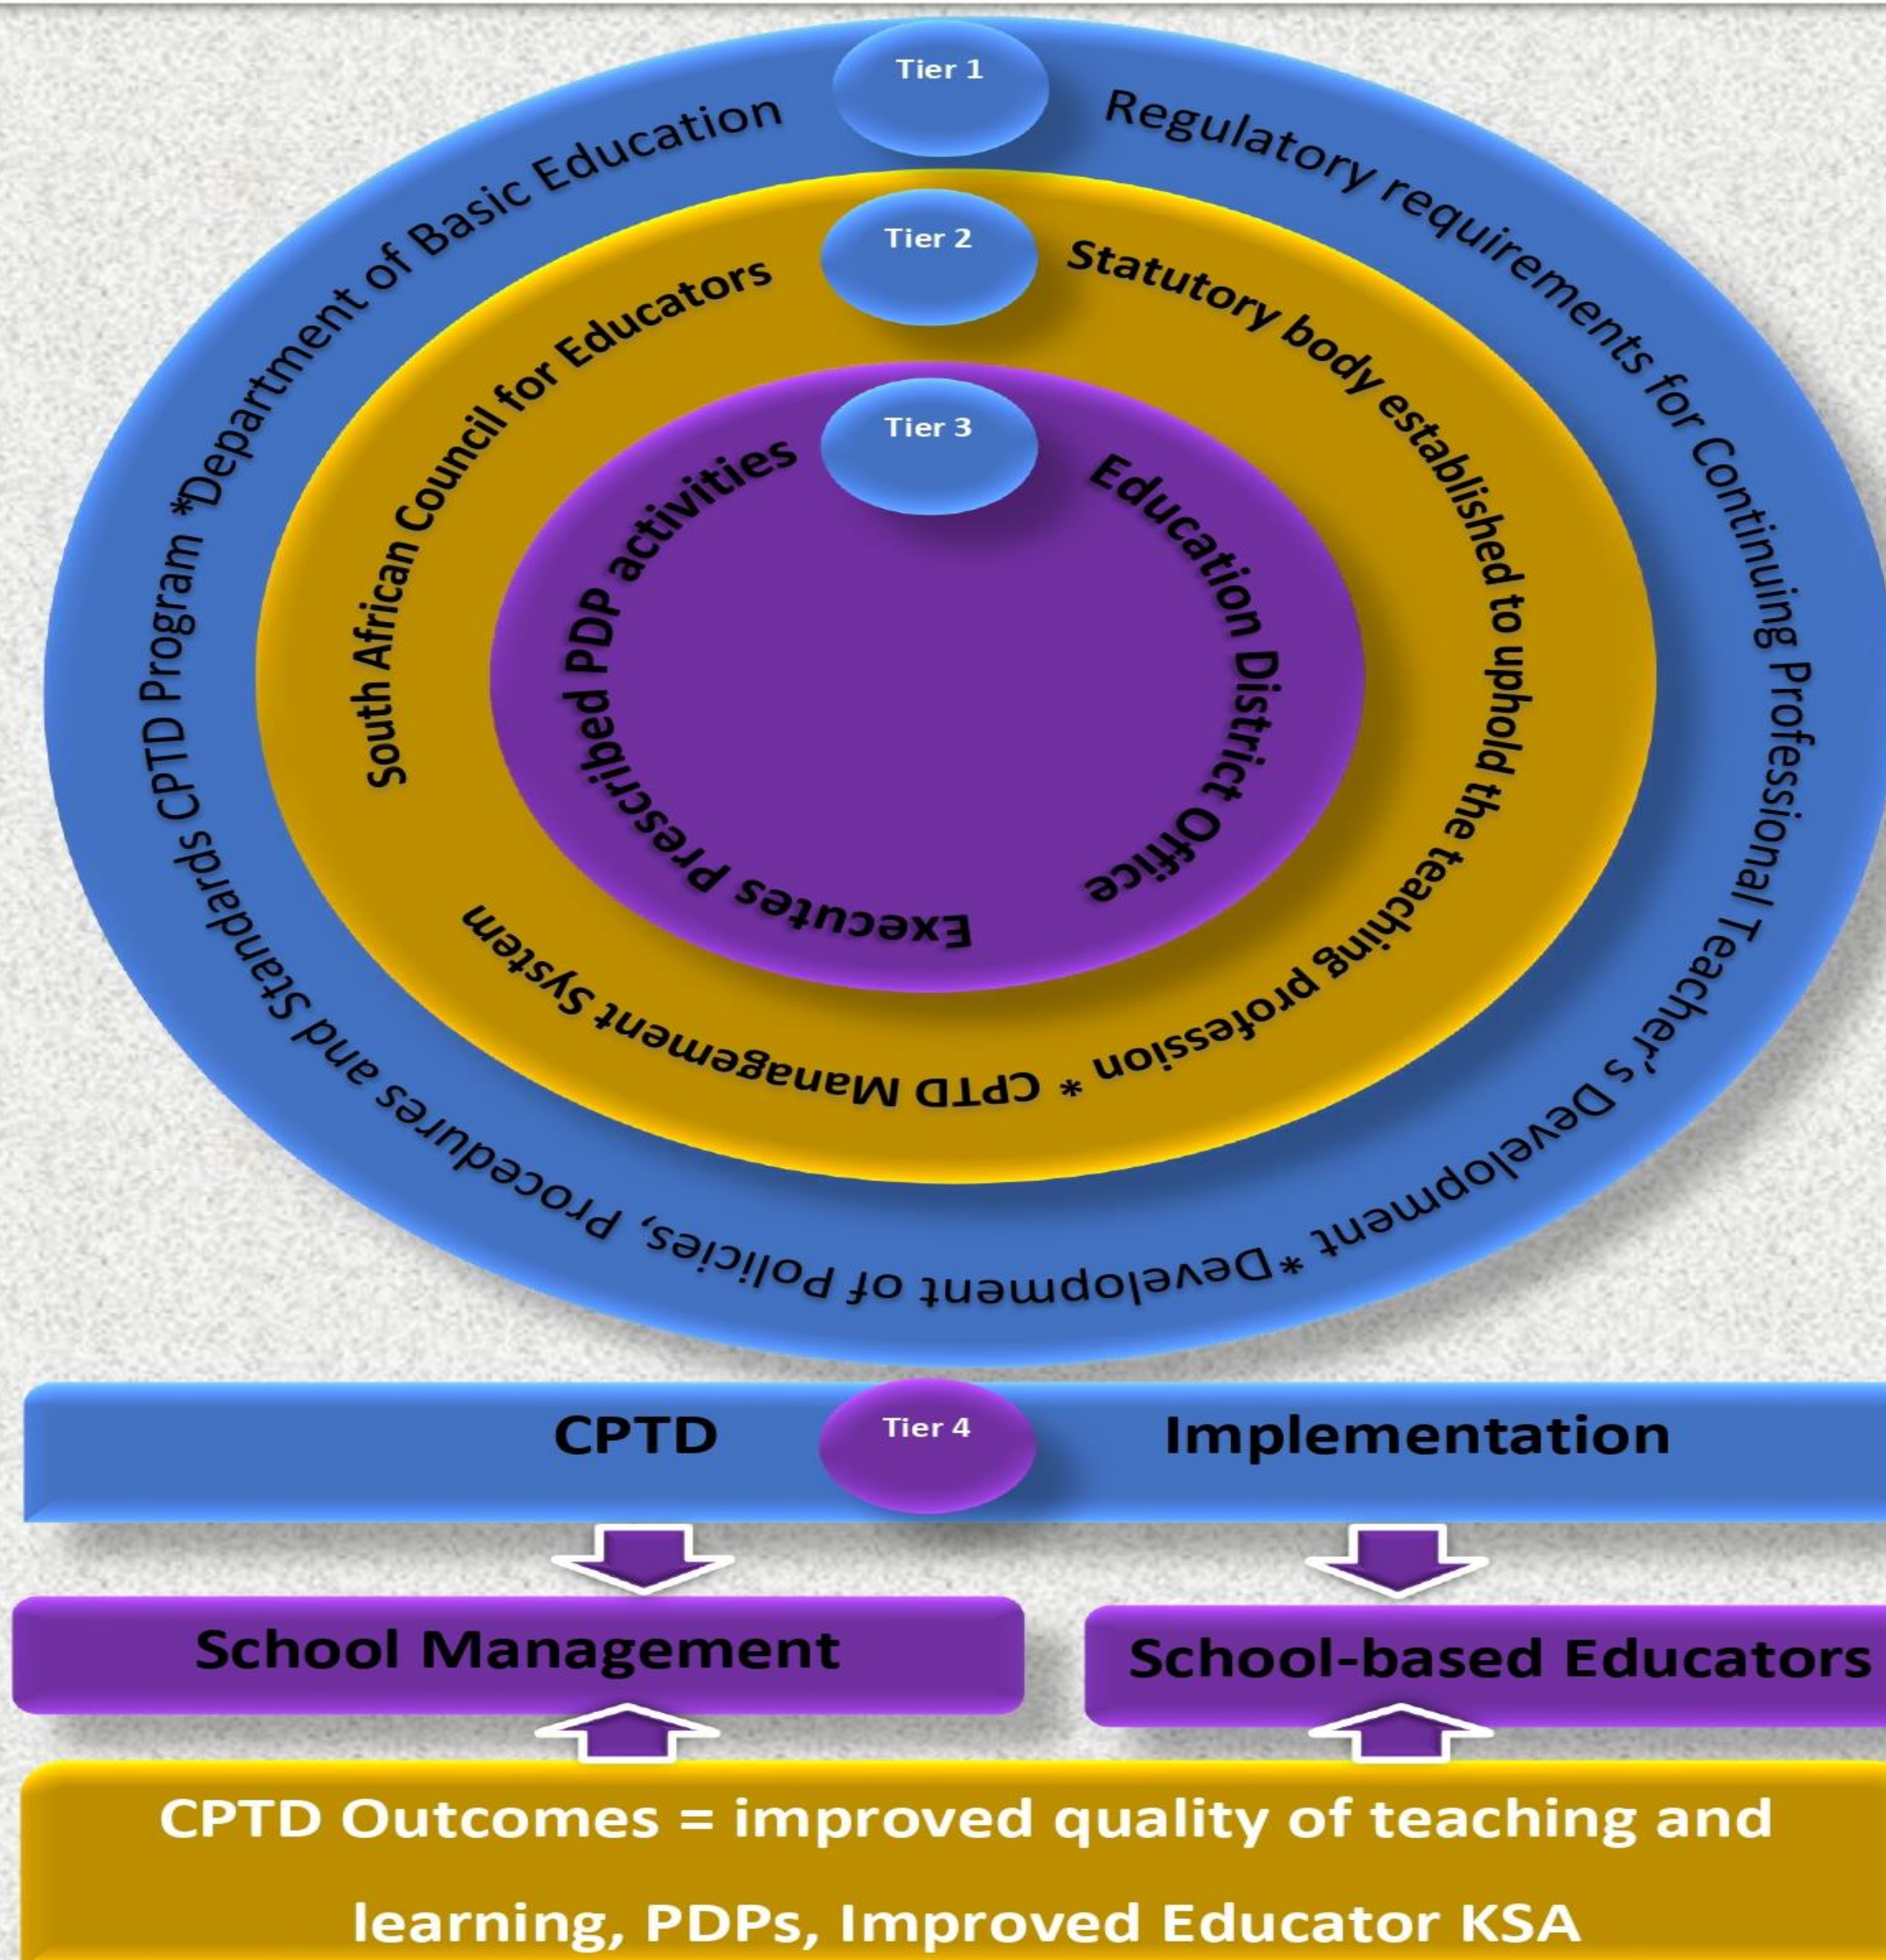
Tier 1

Regulatory requirements for Continuing Professional Teacher's Development *Development of Policies, Procedures and Standards CPTD Program *Department of Basic Education

Tier 2

Statutory body established to uphold the teaching profession * CPTD Management System South African Council for Educators

Tier 3

Education District Office

Executes Prescribed PDP activities

CPTD Tier 4 Implementation

School Management

School-based Educators

CPTD Outcomes = improved quality of teaching and learning, PDPs, Improved Educator KSA